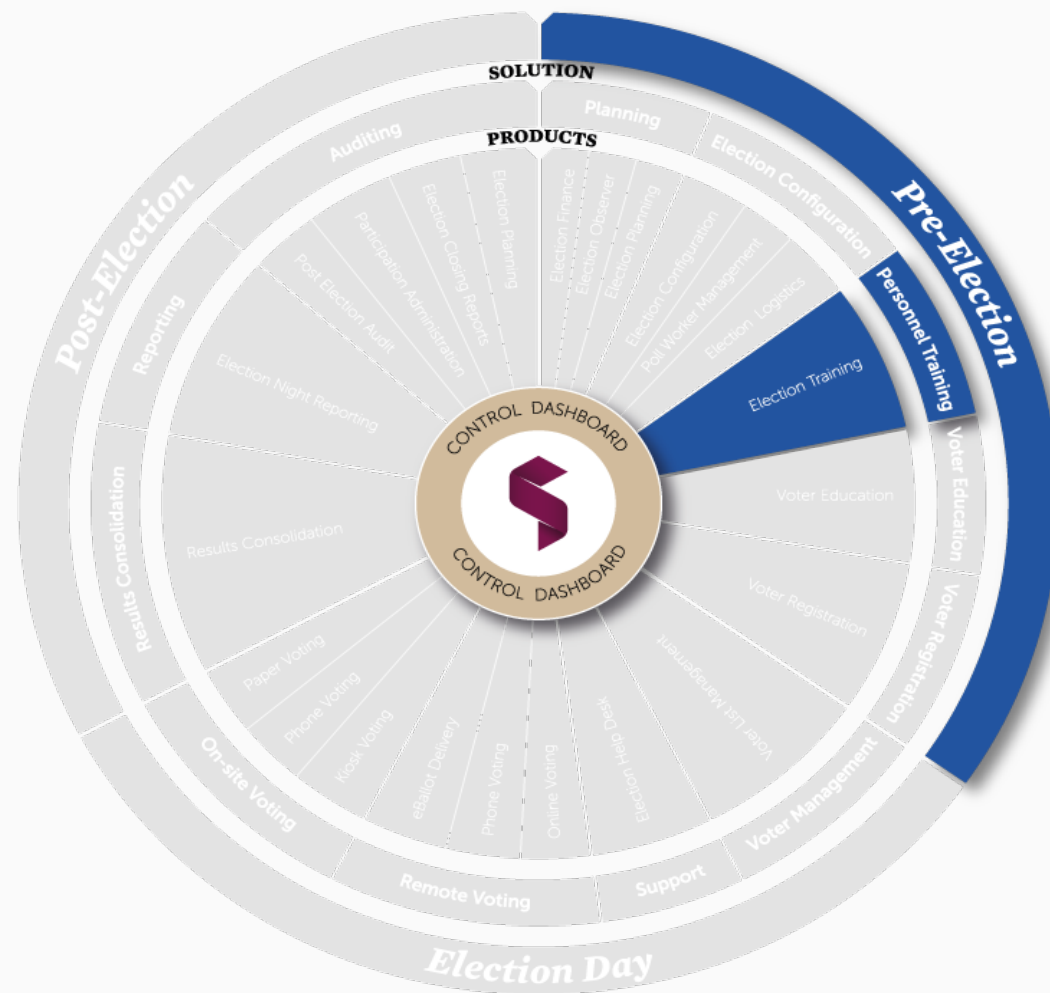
SOLUTION

PRODUCTS

Pre-Election

Post-Election

Election Day

Planning

Election Configuration

Personnel Training

Voter Education

Voter Registration

Voter Management

Support

Remote Voting

On-site Voting

Results Consolidation

Reporting

Auditing

Election Finance

Election Observer

Election Planning

Election Configuration

Poll Worker Management

Election Logistics

Election Training

Voter Education

Voter Registration

Voter List Management

Election Help Desk

Online Voting

Phone Voting

eBallot Delivery

Kiosk Voting

Phone Voting

Paper Voting

Results Consolidation

Election Night Reporting

Post Election Audit

Participation Administration

Election Closing Reports

Election Planning

CONTROL DASHBOARD

CONTROL DASHBOARD